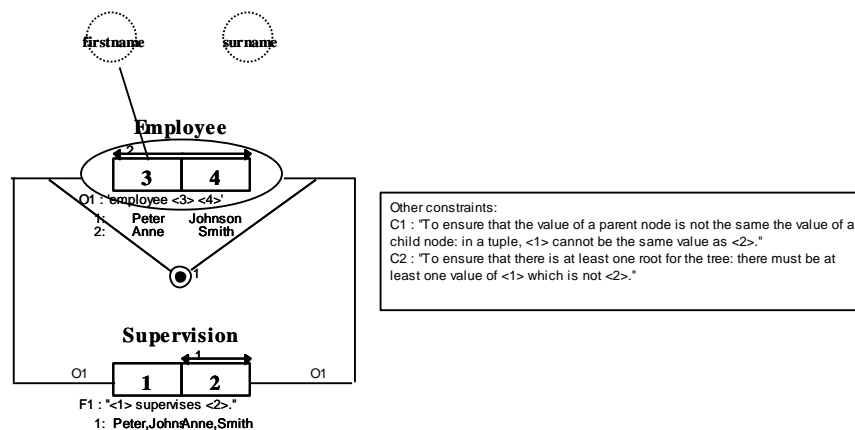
firstname

surname

Employee

2

3

4

O1 : "employee <3> <4>"

1: Peter Johnson
2: Anne Smith

1

Supervision

1

O1

1

2

O1

F1 : "<1> supervises <2>."

1: Peter,JohnsAnne,Smith

Other constraints:
C1 : "To ensure that the value of a parent node is not the same the value of a child node: in a tuple, <1> cannot be the same value as <2>."
C2 : "To ensure that there is at least one root for the tree: there must be at least one value of <1> which is not <2>."